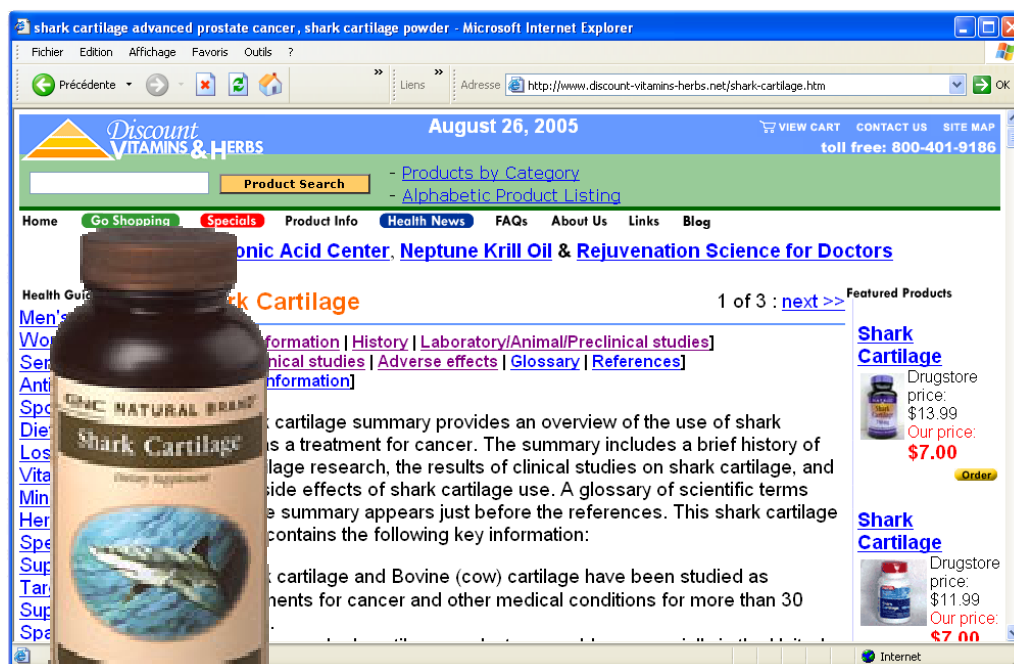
shark cartilage advanced prostate cancer, shark cartilage powder - Microsoft Internet Explorer

Fichier Edition Affichage Favoris Outils ?

Précédente

Liens Adresse http://www.discount-vitamins-herbs.net/shark-cartilage.htm OK

Discount VITAMINS & HERBS

August 26, 2005

VIEW CART CONTACT US SITE MAP

toll free: 800-401-9186

Product Search

- Products by Category
- Alphabetic Product Listing

Home Go Shopping Specials Product Info Health News FAQs About Us Links Blog

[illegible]onic Acid Center, Neptune Krill Oil & Rejuvenation Science for Doctors

Health Gui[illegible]

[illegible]rk Cartilage

1 of 3 : next >>

Featured Products

Men's
Wo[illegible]
Sen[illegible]
Anti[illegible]
Spo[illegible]
Diet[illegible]
Los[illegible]
Vita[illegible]
Min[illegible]
Her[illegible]
Spe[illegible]
Sup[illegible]
Tar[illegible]
Sup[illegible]
Spa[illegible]

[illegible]formation | History | Laboratory/Animal/Preclinical studies] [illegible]nical studies | Adverse effects | Glossary | References] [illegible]nformation]

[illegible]k cartilage summary provides an overview of the use of shark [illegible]s a treatment for cancer. The summary includes a brief history of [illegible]lage research, the results of clinical studies on shark cartilage, and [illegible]side effects of shark cartilage use. A glossary of scientific terms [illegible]e summary appears just before the references. This shark cartilage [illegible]contains the following key information:

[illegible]k cartilage and Bovine (cow) cartilage have been studied as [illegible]ments for cancer and other medical conditions for more than 30 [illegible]

GNC NATURAL BRANDS
Shark Cartilage
Dietary Supplement

Shark Cartilage
Drugstore price: $13.99
Our price: $7.00
Order

Shark Cartilage
Drugstore price: $11.99
Our price: $7.00

Internet